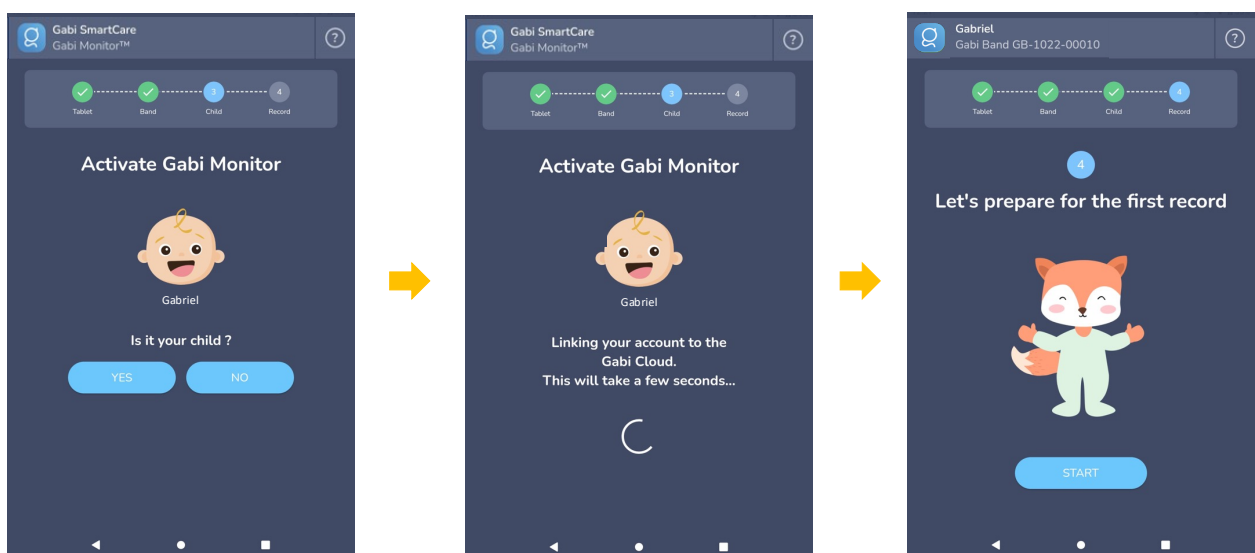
Gabi SmartCare
Gabi Monitor™

Tablet Band 3 Child 4 Record

Activate Gabi Monitor

Gabriel

Is it your child ?

YES NO

Gabi SmartCare
Gabi Monitor™

Tablet Band 3 Child 4 Record

Activate Gabi Monitor

Gabriel

Linking your account to the Gabi Cloud.
This will take a few seconds...

Gabriel
Gabi Band GB-1022-00010

Tablet Band Child 4 Record

4

Let's prepare for the first record

START